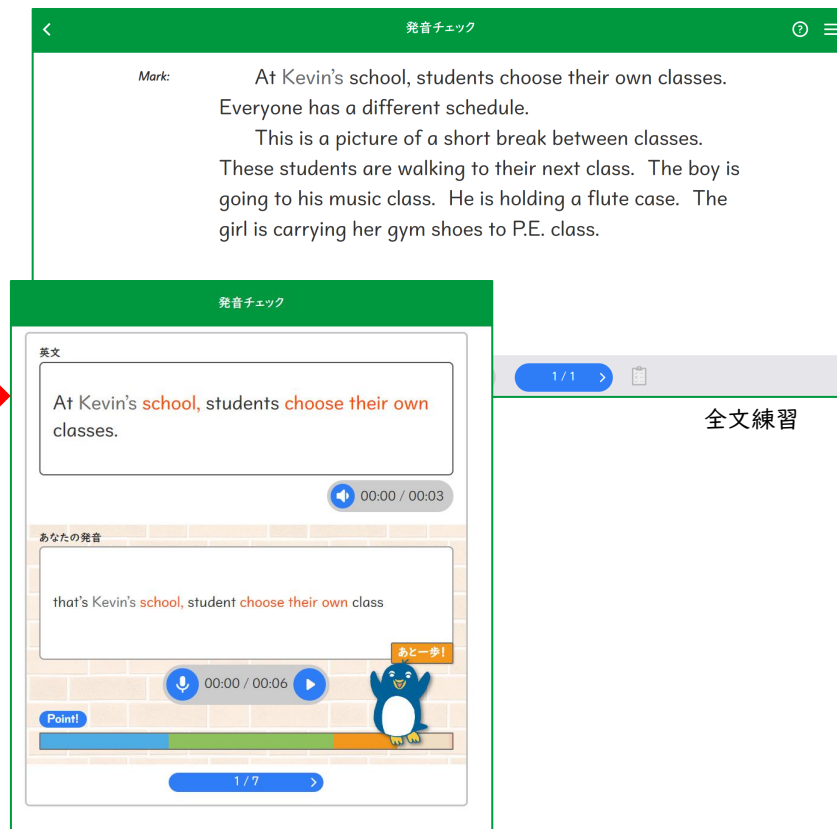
発音チェック

Mark: At Kevin's school, students choose their own classes. Everyone has a different schedule.

This is a picture of a short break between classes. These students are walking to their next class. The boy is going to his music class. He is holding a flute case. The girl is carrying her gym shoes to P.E. class.

1 / 1

全文練習

発音チェック

英文

At Kevin's school, students choose their own classes.

00:00 / 00:03

あなたの発音

that's Kevin's school, student choose their own class

あと一歩!

00:00 / 00:06

Point!

1 / 7